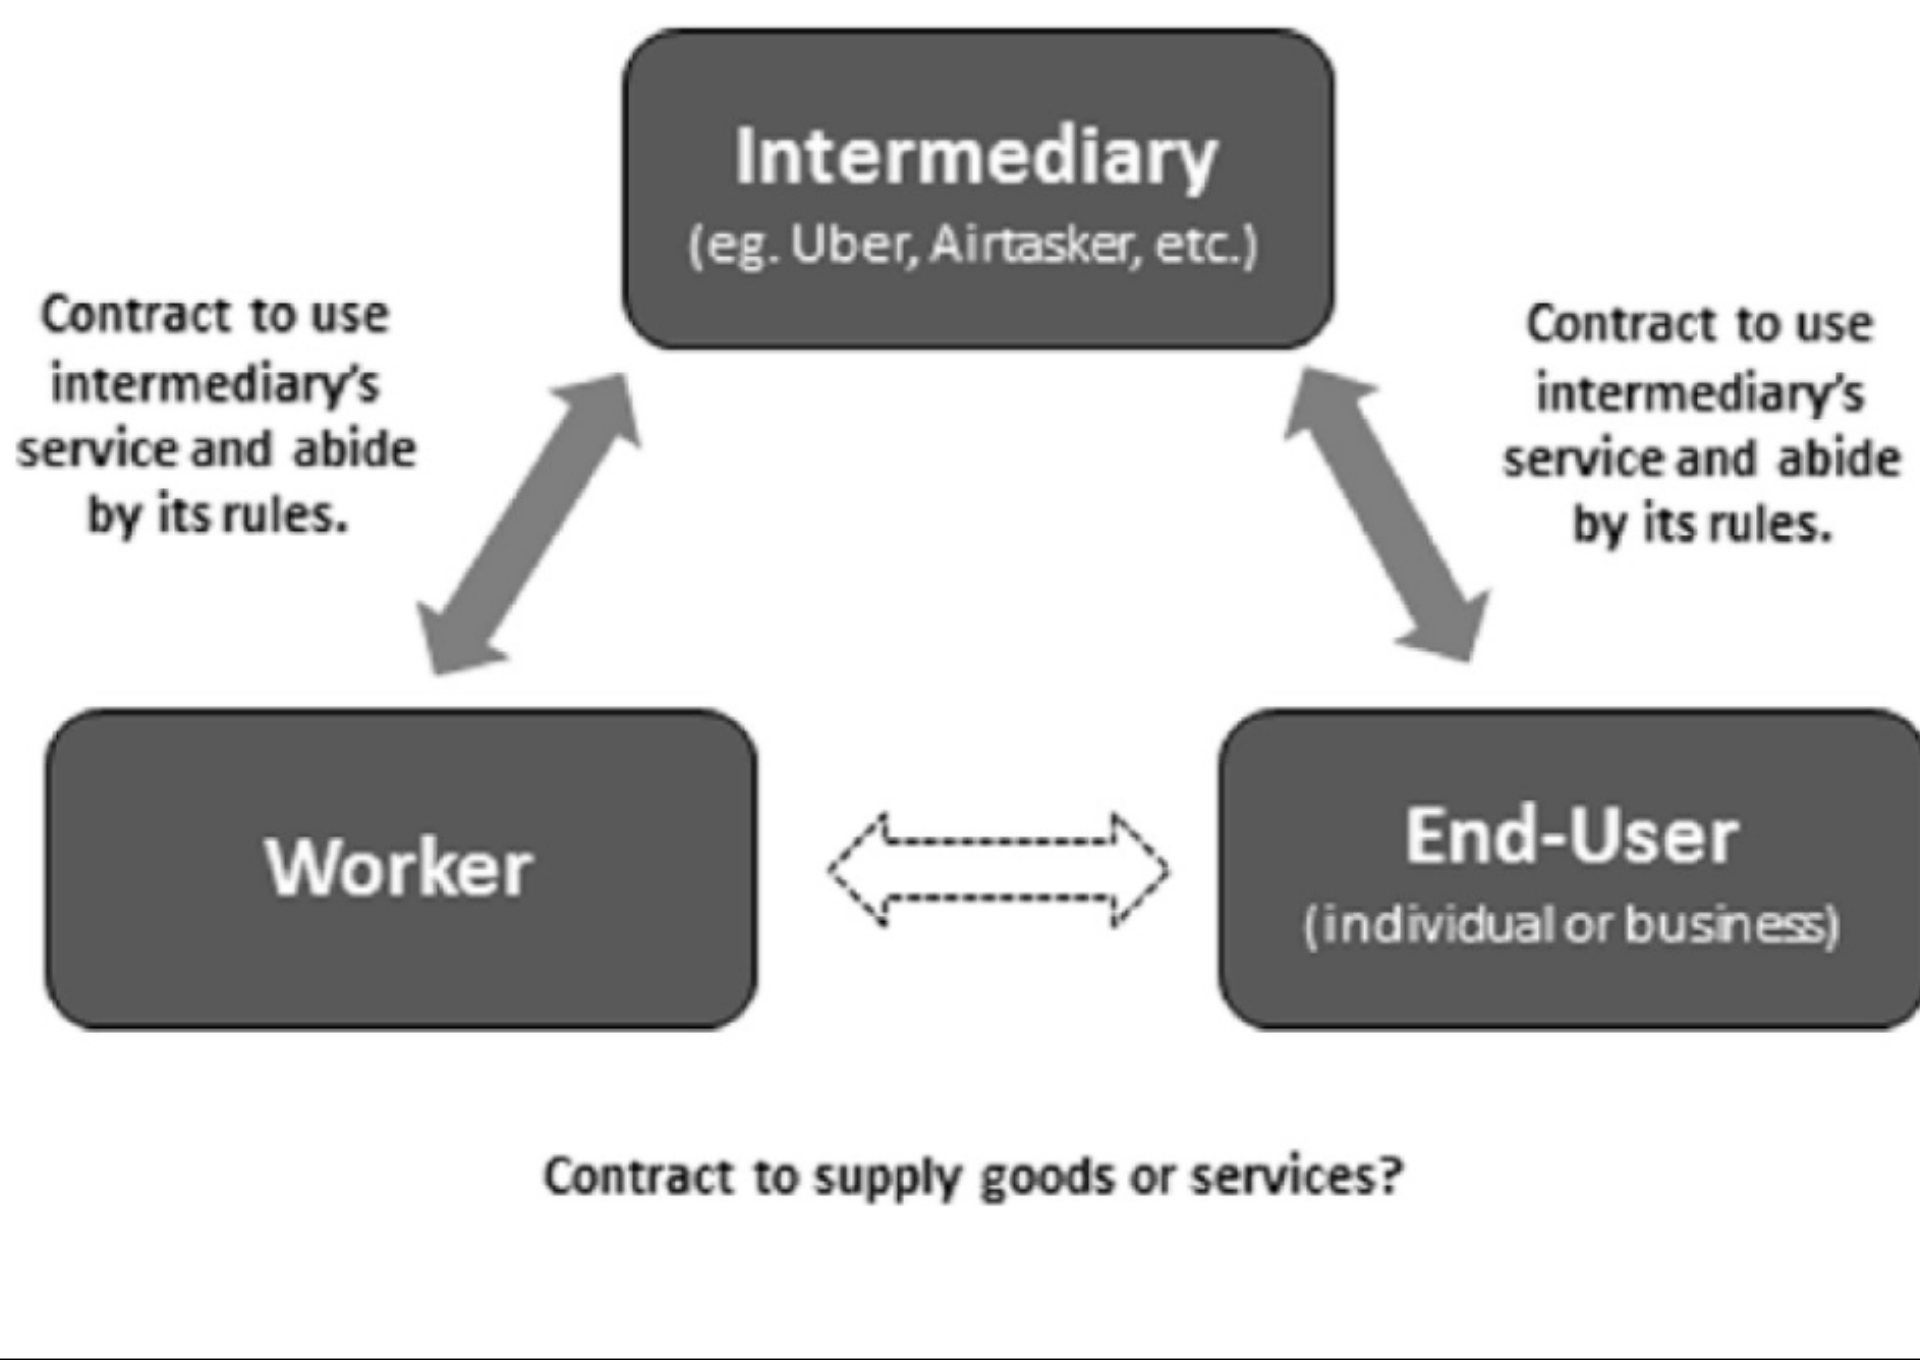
Intermediary
(eg. Uber, Airtasker, etc.)

Contract to use intermediary's service and abide by its rules.

Contract to use intermediary's service and abide by its rules.

Worker

End-User
(individual or business)

Contract to supply goods or services?